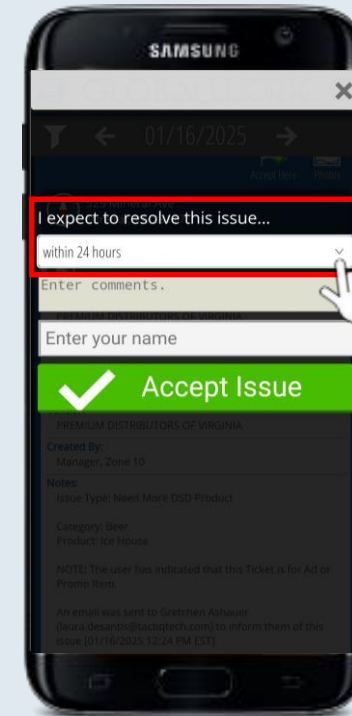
SAMSUNG

×

01/16/2025

Accept Item

Photo

I expect to resolve this issue...

within 24 hours

Enter comments.

PREMIUM DISTRIBUTORS OF VIRGINIA

Enter your name

Accept Issue

PREMIUM DISTRIBUTORS OF VIRGINIA

Created By:
Manager, Zone 10

Notes:
Issue Type: Need More DSD Product

Category: Beer
Product: Ice House

NOTE: The user has indicated that this Ticket is for Ad or Promo Item

An email was sent to Gretchen Ashauer (laura.desantis@tactiqtech.com) to inform them of this issue [01/16/2025 12:24 PM EST]